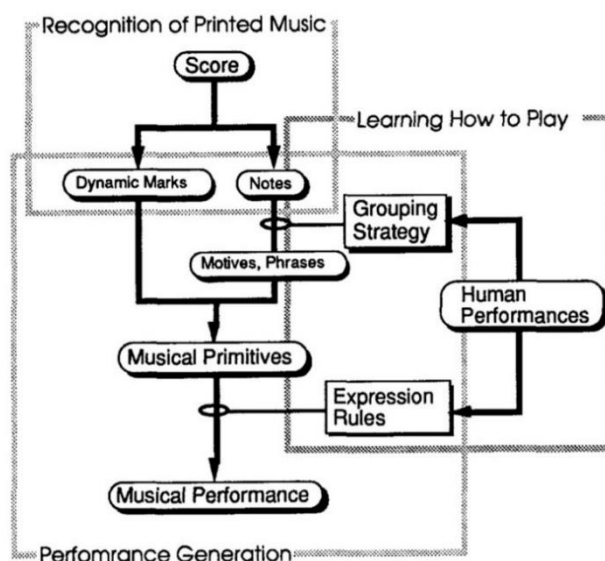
Recognition of Printed Music

Score

Learning How to Play

Dynamic Marks

Notes

Grouping Strategy

Motives, Phrases

Human Performances

Musical Primitives

Expression Rules

Musical Performance

Perfomrance Generation